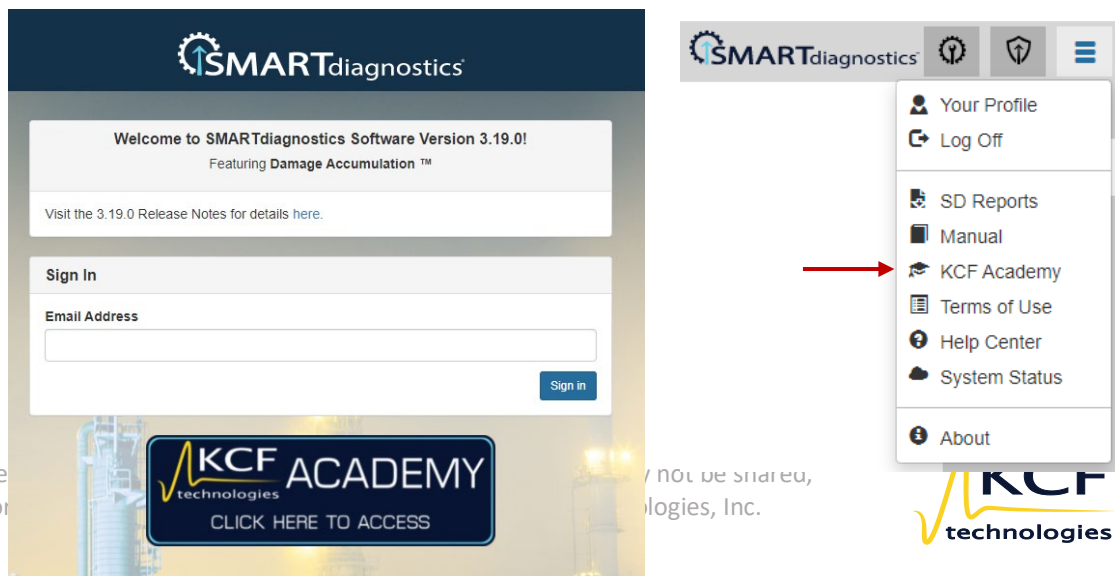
SMARTdiagnostics

Welcome to SMARTdiagnostics Software Version 3.19.0!

Featuring Damage Accumulation ™

Visit the 3.19.0 Release Notes for details here.

Sign In

Email Address

Sign in

KCF technologies ACADEMY

CLICK HERE TO ACCESS

e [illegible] not be shared,

o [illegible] logies, Inc.

SMARTdiagnostics

Your Profile

Log Off

SD Reports

Manual

KCF Academy

Terms of Use

Help Center

System Status

About

KCF technologies